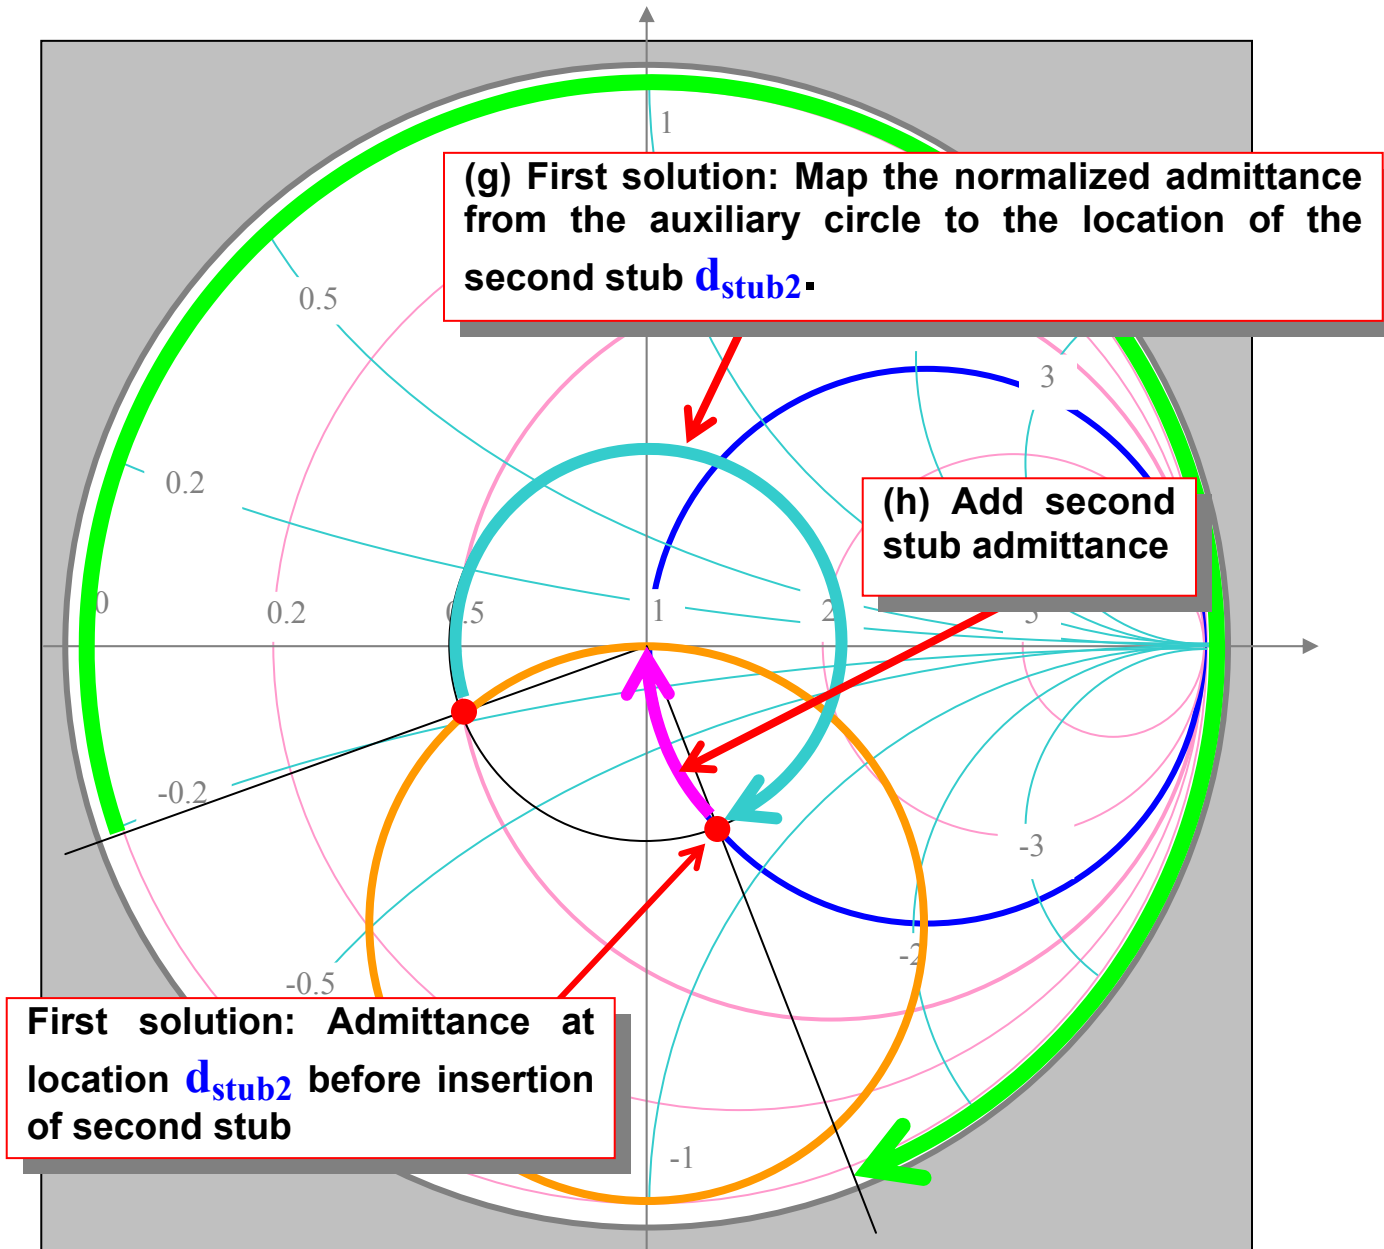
1

(g) First solution: Map the normalized admittance from the auxiliary circle to the location of the second stub $d_{stub2}$.

0.5

3

0.2

(h) Add second stub admittance

0

0.2

0.5

1

2

5

-0.2

-3

-2

-0.5

First solution: Admittance at location $d_{stub2}$ before insertion of second stub

-1